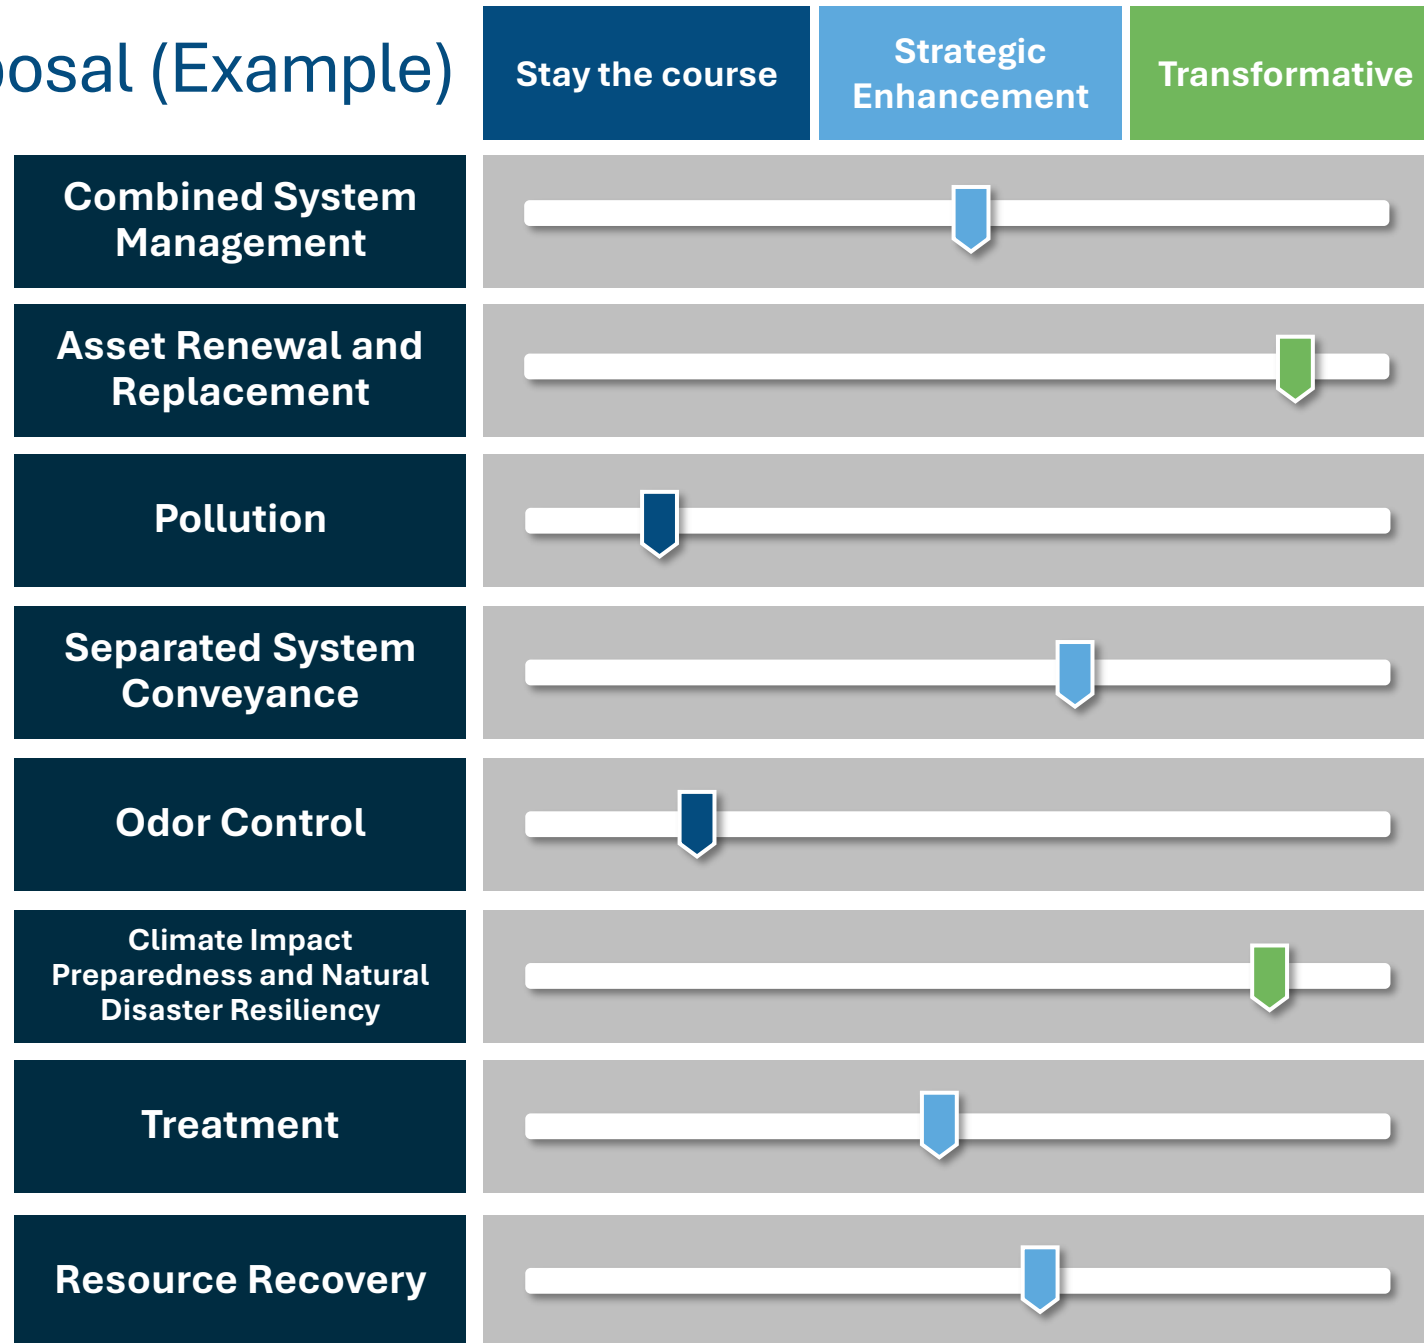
osal (Example)

| | Stay the course | Strategic Enhancement | Transformative |
|---|---|---|---|
| Combined System Management | | | |
| Asset Renewal and Replacement | | | |
| Pollution | | | |
| Separated System Conveyance | | | |
| Odor Control | | | |
| Climate Impact Preparedness and Natural Disaster Resiliency | | | |
| Treatment | | | |
| Resource Recovery | | | |